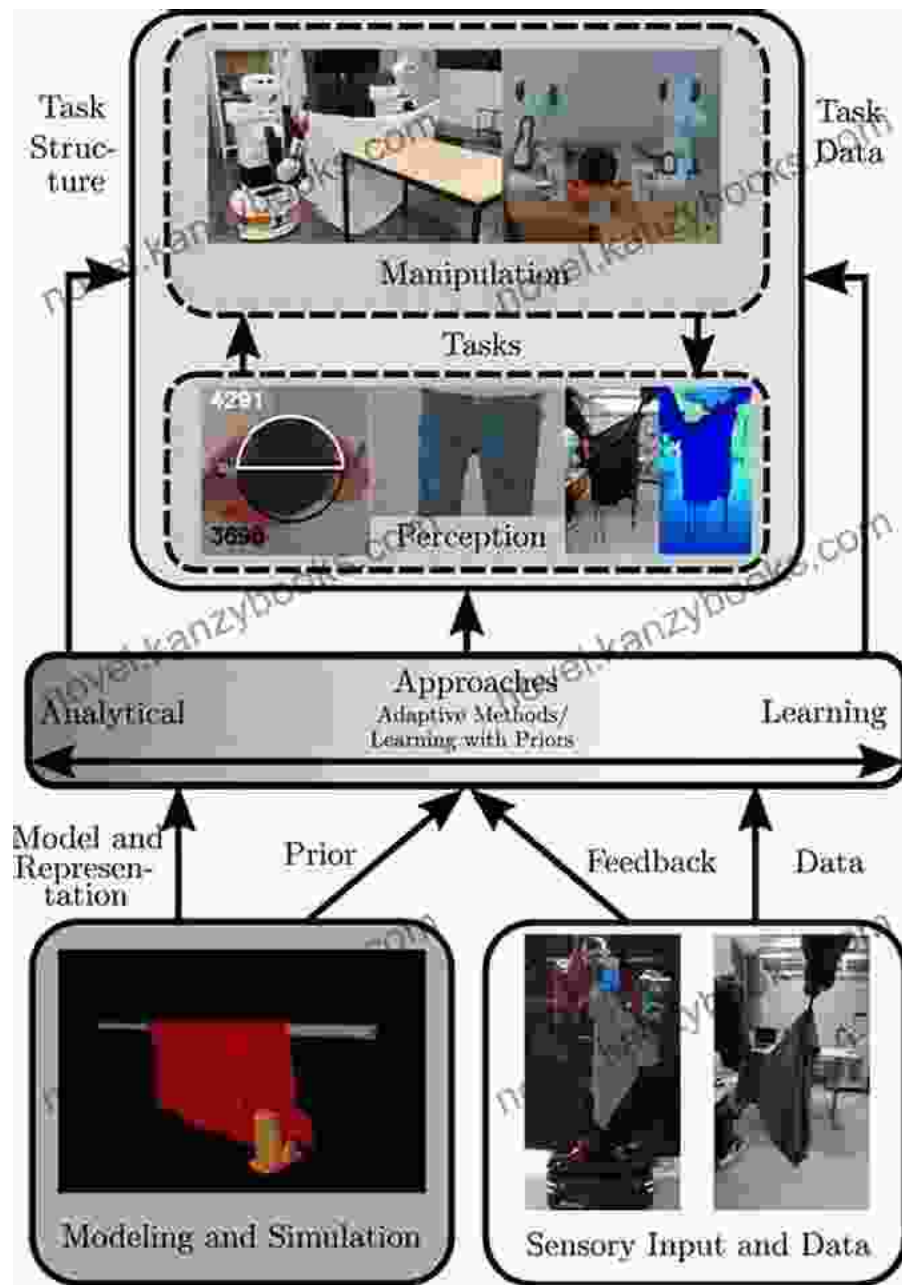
Task Structure

Task Data

Manipulation

Tasks

4291

3696

Perception

Approaches

Analytical

Adaptive Methods/ Learning with Priors

Learning

Model and Representation

Prior

Feedback

Data

Modeling and Simulation

Sensory Input and Data

novel.kanzybooks.com